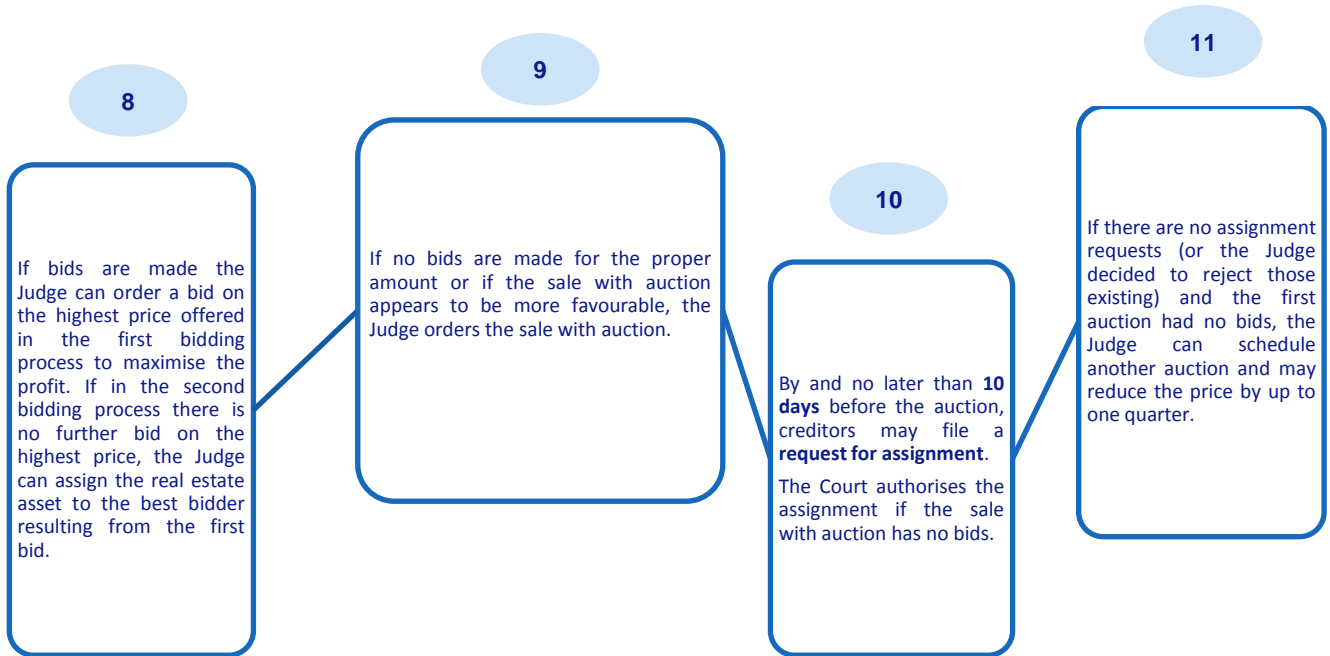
8

If bids are made the Judge can order a bid on the highest price offered in the first bidding process to maximise the profit. If in the second bidding process there is no further bid on the highest price, the Judge can assign the real estate asset to the best bidder resulting from the first bid.

9

If no bids are made for the proper amount or if the sale with auction appears to be more favourable, the Judge orders the sale with auction.

10

By and no later than **10 days** before the auction, creditors may file a **request for assignment**.

The Court authorises the assignment if the sale with auction has no bids.

11

If there are no assignment requests (or the Judge decided to reject those existing) and the first auction had no bids, the Judge can schedule another auction and may reduce the price by up to one quarter.